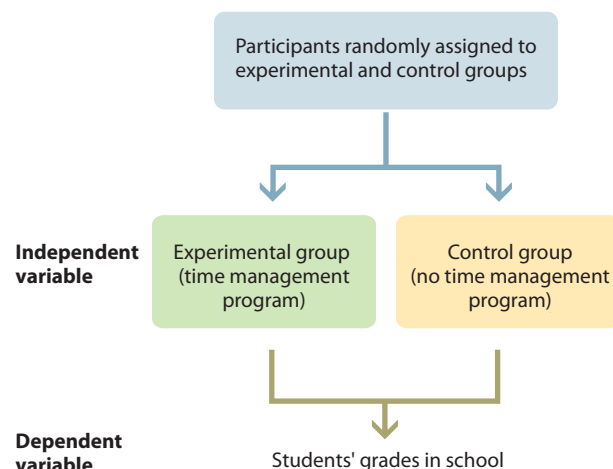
Participants randomly assigned to experimental and control groups

Independent variable

Experimental group (time management program)

Control group (no time management program)

Dependent variable

Students' grades in school